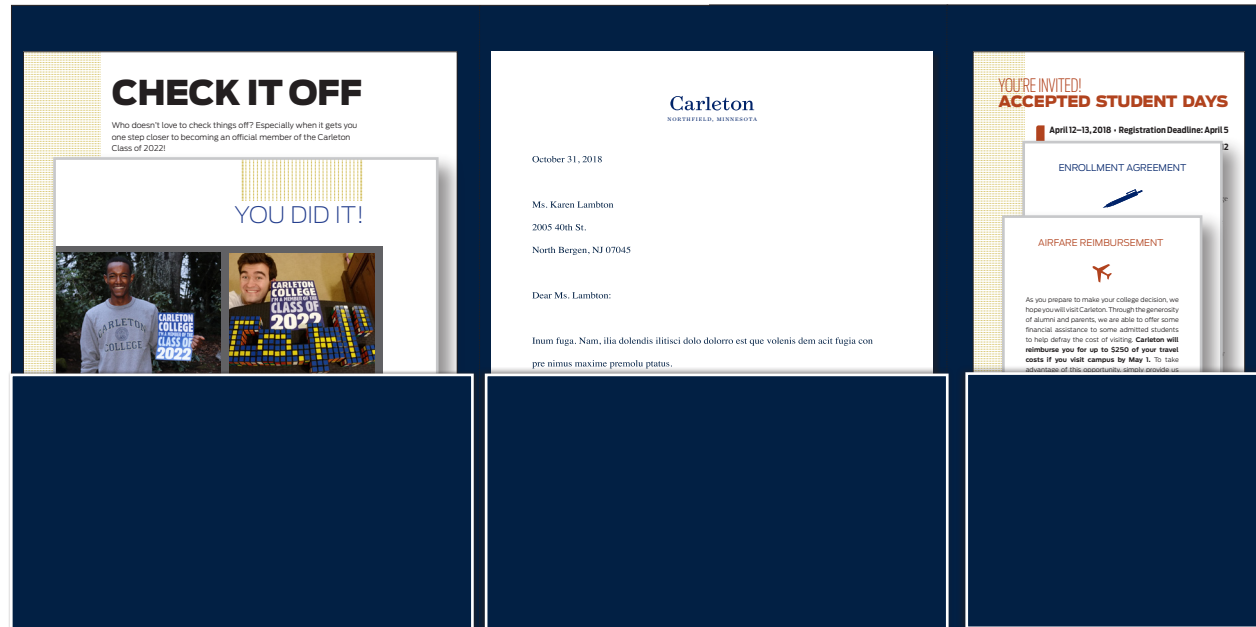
CHECK IT OFF

Who doesn't love to check things off? Especially when it gets you one step closer to becoming an official member of the Carleton Class of 2022!

YOU DID IT!

CARLETON COLLEGE

CARLETON COLLEGE I'M A MEMBER OF THE CLASS OF 2022

CARLETON COLLEGE I'M A MEMBER OF THE CLASS OF 2022

Carleton
NORTHFIELD, MINNESOTA

October 31, 2018

Ms. Karen Lambton

2005 40th St.

North Bergen, NJ 07045

Dear Ms. Lambton:

Inum fuga. Nam, ilia dolendis ilitisci dolo dolorro est que volenis dem acit fugia con pre nimus maxime premolu ptatus.

YOU'RE INVITED!
ACCEPTED STUDENT DAYS

April 12–13, 2018 • Registration Deadline: April 5

ENROLLMENT AGREEMENT

AIRFARE REIMBURSEMENT

As you prepare to make your college decision, we hope you will visit Carleton. Through the generosity of alumni and parents, we are able to offer some financial assistance to some admitted students to help defray the cost of visiting. **Carleton will reimburse you for up to $250 of your travel costs if you visit campus by May 1.** To take advantage of this opportunity, simply provide us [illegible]